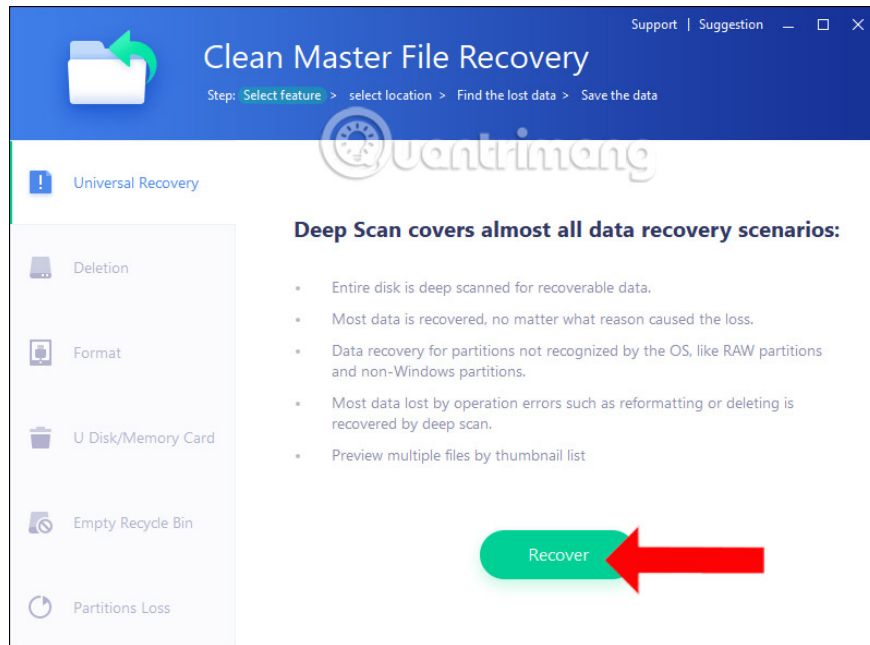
Support | Suggestion

Clean Master File Recovery

Step: Select feature > select location > Find the lost data > Save the data

Quantrimang

Universal Recovery

Deletion

Format

U Disk/Memory Card

Empty Recycle Bin

Partitions Loss

Deep Scan covers almost all data recovery scenarios:

• Entire disk is deep scanned for recoverable data.

• Most data is recovered, no matter what reason caused the loss.

• Data recovery for partitions not recognized by the OS, like RAW partitions and non-Windows partitions.

• Most data lost by operation errors such as reformatting or deleting is recovered by deep scan.

• Preview multiple files by thumbnail list

Recover